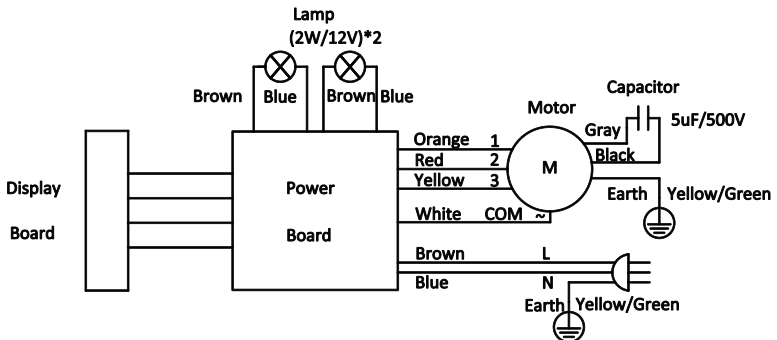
Lamp
(2W/12V)*2

Brown Blue Brown Blue

Capacitor

Motor

5uF/500V

Gray

Orange 1

Red 2

Yellow 3

M

Black

Display

Board

Power

Board

White COM ~

Earth Yellow/Green

Brown L

Blue N

Earth Yellow/Green